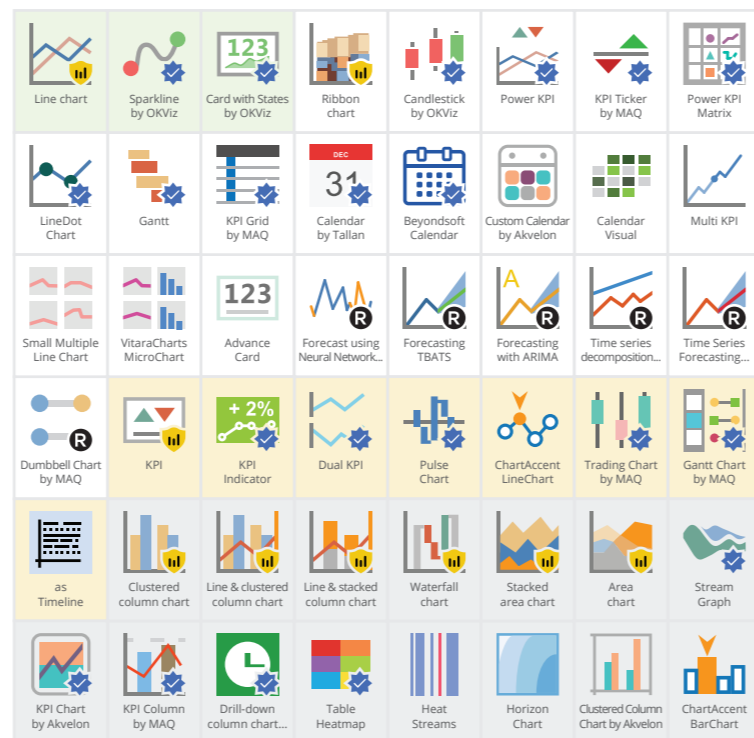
| | | | | | | | |
|---|---|---|---|---|---|---|---|
| Line chart | Sparkline by OKViz | 123 Card with States by OKViz | Ribbon chart | Candlestick by OKViz | Power KPI | KPI Ticker by MAQ | Power KPI Matrix |
| LineDot Chart | Gantt | KPI Grid by MAQ | DEC 31 Calendar by Tallan | Beyondsoft Calendar | Custom Calendar by Akvelon | Calendar Visual | Multi KPI |
| Small Multiple Line Chart | VitaraCharts MicroChart | 123 Advance Card | R Forecast using Neural Network... | R Forecasting TBATS | A R Forecasting with ARIMA | R Time series decomposition... | R Time Series Forecasting... |
| R Dumbbell Chart by MAQ | KPI | + 2% KPI Indicator | Dual KPI | Pulse Chart | ChartAccent LineChart | Trading Chart by MAQ | Gantt Chart by MAQ |
| as Timeline | Clustered column chart | Line & clustered column chart | Line & stacked column chart | Waterfall chart | Stacked area chart | Area chart | Stream Graph |
| KPI Chart by Akvelon | KPI Column by MAQ | Drill-down column chart... | Table Heatmap | Heat Streams | Horizon Chart | Clustered Column Chart by Akvelon | ChartAccent BarChart |